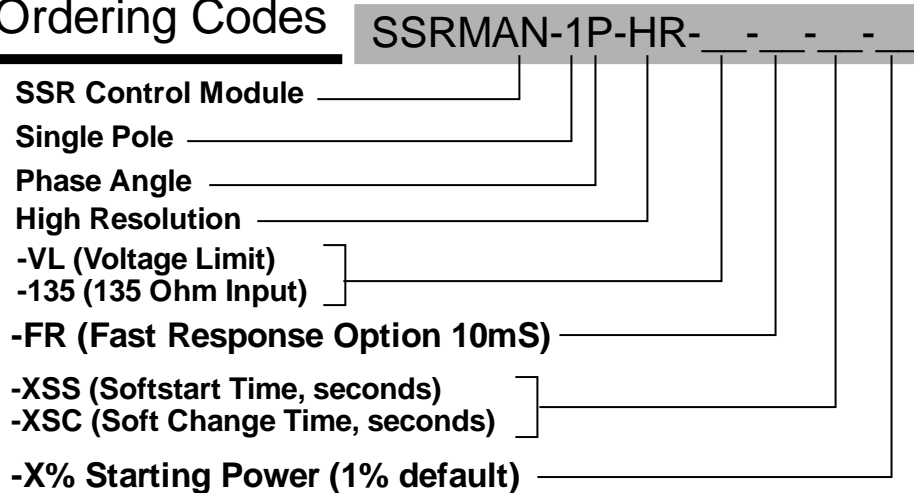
Ordering Codes

SSRMAN-1P-HR-__-__-__-__

SSR Control Module

Single Pole

Phase Angle

High Resolution

-VL (Voltage Limit)
-135 (135 Ohm Input)

-FR (Fast Response Option 10mS)

-XSS (Softstart Time, seconds)
-XSC (Soft Change Time, seconds)

-X% Starting Power (1% default)